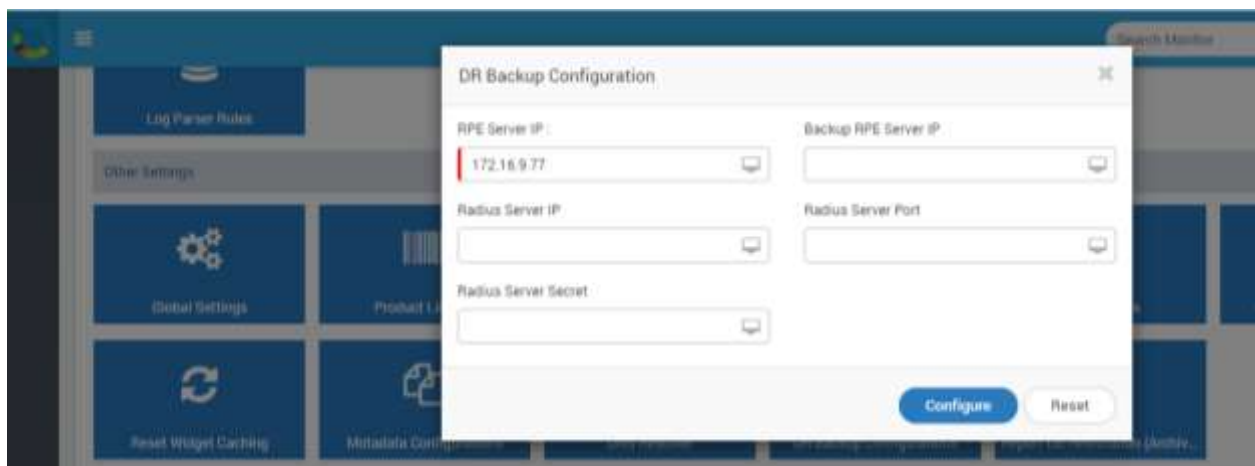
Search Monitor

Log Parser Rules

Other Settings

Global Settings

Product L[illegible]

Reset Widget Caching

Metadata Confi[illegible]

DR Backup Configuration

×

RPE Server IP :

172.16.9.77

Backup RPE Server IP

Radius Server IP

Radius Server Port

Radius Server Secret

Configure

Reset